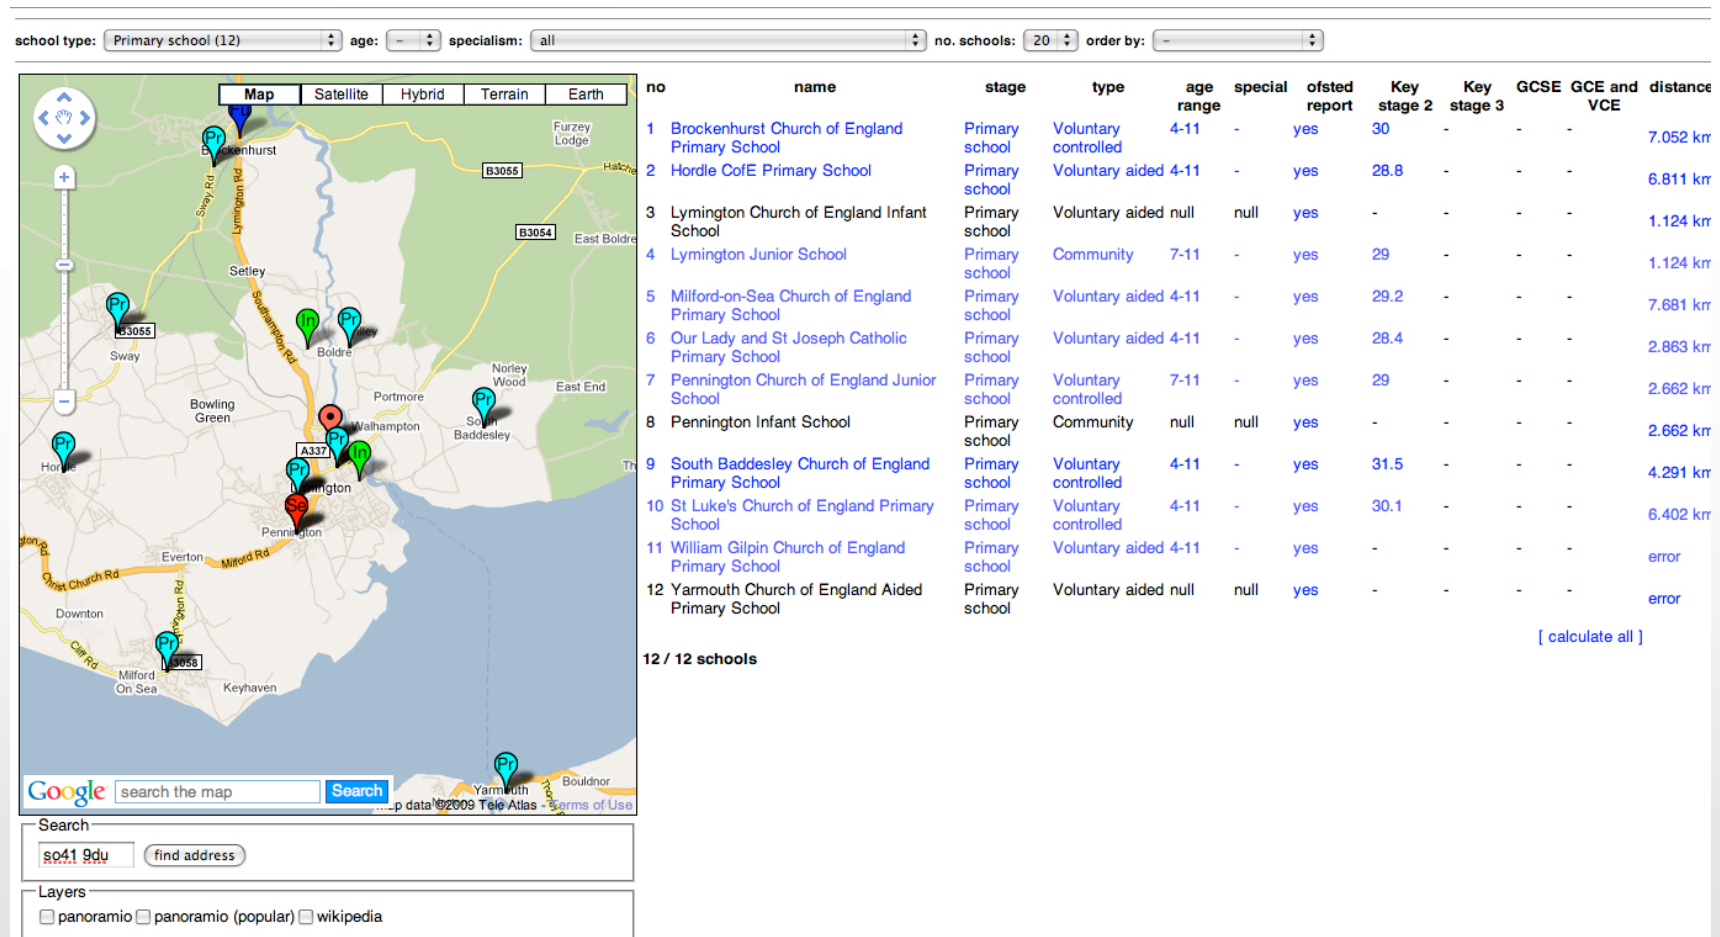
school type: Primary school (12) age: – specialism: all no. schools: 20 order by: –

Map Satellite Hybrid Terrain Earth

Furzey Lodge
Brockenhurst
B3055
Hatche
Sway Rd
Lymington Rd
B3054
East Boldre
Setley
B3055
Sway
Southampton Rd
Boldre
Norley Wood
Portmore
East End
Bowling Green
Walhampton
South Baddesley
Hordle
A337
Lymington
Pennington
Everton
Milford Rd
Christ Church Rd
Downton
Cliff Rd
B3058
Milford On Sea
Keyhaven
Bouldnor
Yarmouth

Google search the map Search
Map data ©2009 Tele Atlas - Terms of Use

Search
so41 9du find address

Layers
panoramio panoramio (popular) wikipedia

| no | name | stage | type | age range | special | ofsted report | Key stage 2 | Key stage 3 | GCSE | GCE and VCE | distance |
|---|---|---|---|---|---|---|---|---|---|---|---|
| 1 | Brockenhurst Church of England Primary School | Primary school | Voluntary controlled | 4-11 | - | yes | 30 | - | - | - | 7.052 km |
| 2 | Hordle CofE Primary School | Primary school | Voluntary aided | 4-11 | - | yes | 28.8 | - | - | - | 6.811 km |
| 3 | Lymington Church of England Infant School | Primary school | Voluntary aided | null | null | yes | - | - | - | - | 1.124 km |
| 4 | Lymington Junior School | Primary school | Community | 7-11 | - | yes | 29 | - | - | - | 1.124 km |
| 5 | Milford-on-Sea Church of England Primary School | Primary school | Voluntary aided | 4-11 | - | yes | 29.2 | - | - | - | 7.681 km |
| 6 | Our Lady and St Joseph Catholic Primary School | Primary school | Voluntary aided | 4-11 | - | yes | 28.4 | - | - | - | 2.863 km |
| 7 | Pennington Church of England Junior School | Primary school | Voluntary controlled | 7-11 | - | yes | 29 | - | - | - | 2.662 km |
| 8 | Pennington Infant School | Primary school | Community | null | null | yes | - | - | - | - | 2.662 km |
| 9 | South Baddesley Church of England Primary School | Primary school | Voluntary controlled | 4-11 | - | yes | 31.5 | - | - | - | 4.291 km |
| 10 | St Luke's Church of England Primary School | Primary school | Voluntary controlled | 4-11 | - | yes | 30.1 | - | - | - | 6.402 km |
| 11 | William Gilpin Church of England Primary School | Primary school | Voluntary aided | 4-11 | - | yes | - | - | - | - | error |
| 12 | Yarmouth Church of England Aided Primary School | Primary school | Voluntary aided | null | null | yes | - | - | - | - | error |

[ calculate all ]

12 / 12 schools